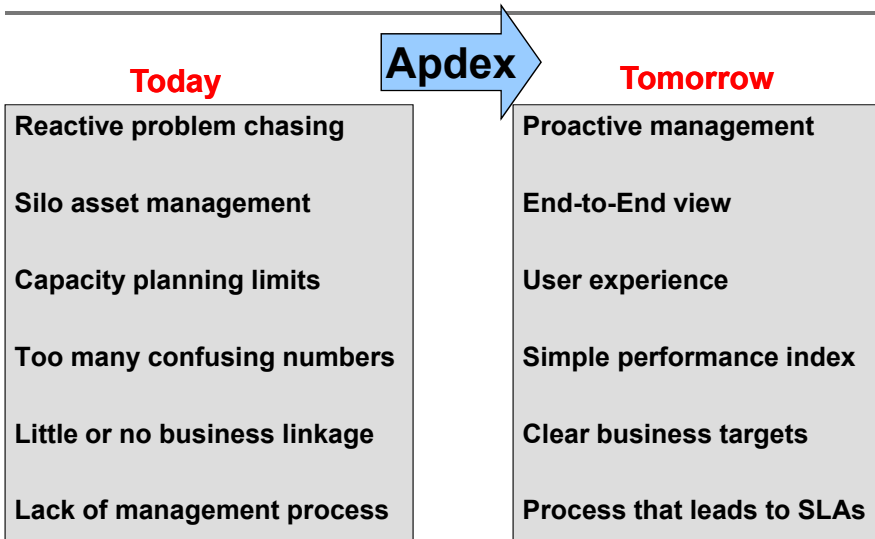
Apdex

Today

Reactive problem chasing

Silo asset management

Capacity planning limits

Too many confusing numbers

Little or no business linkage

Lack of management process

Tomorrow

Proactive management

End-to-End view

User experience

Simple performance index

Clear business targets

Process that leads to SLAs